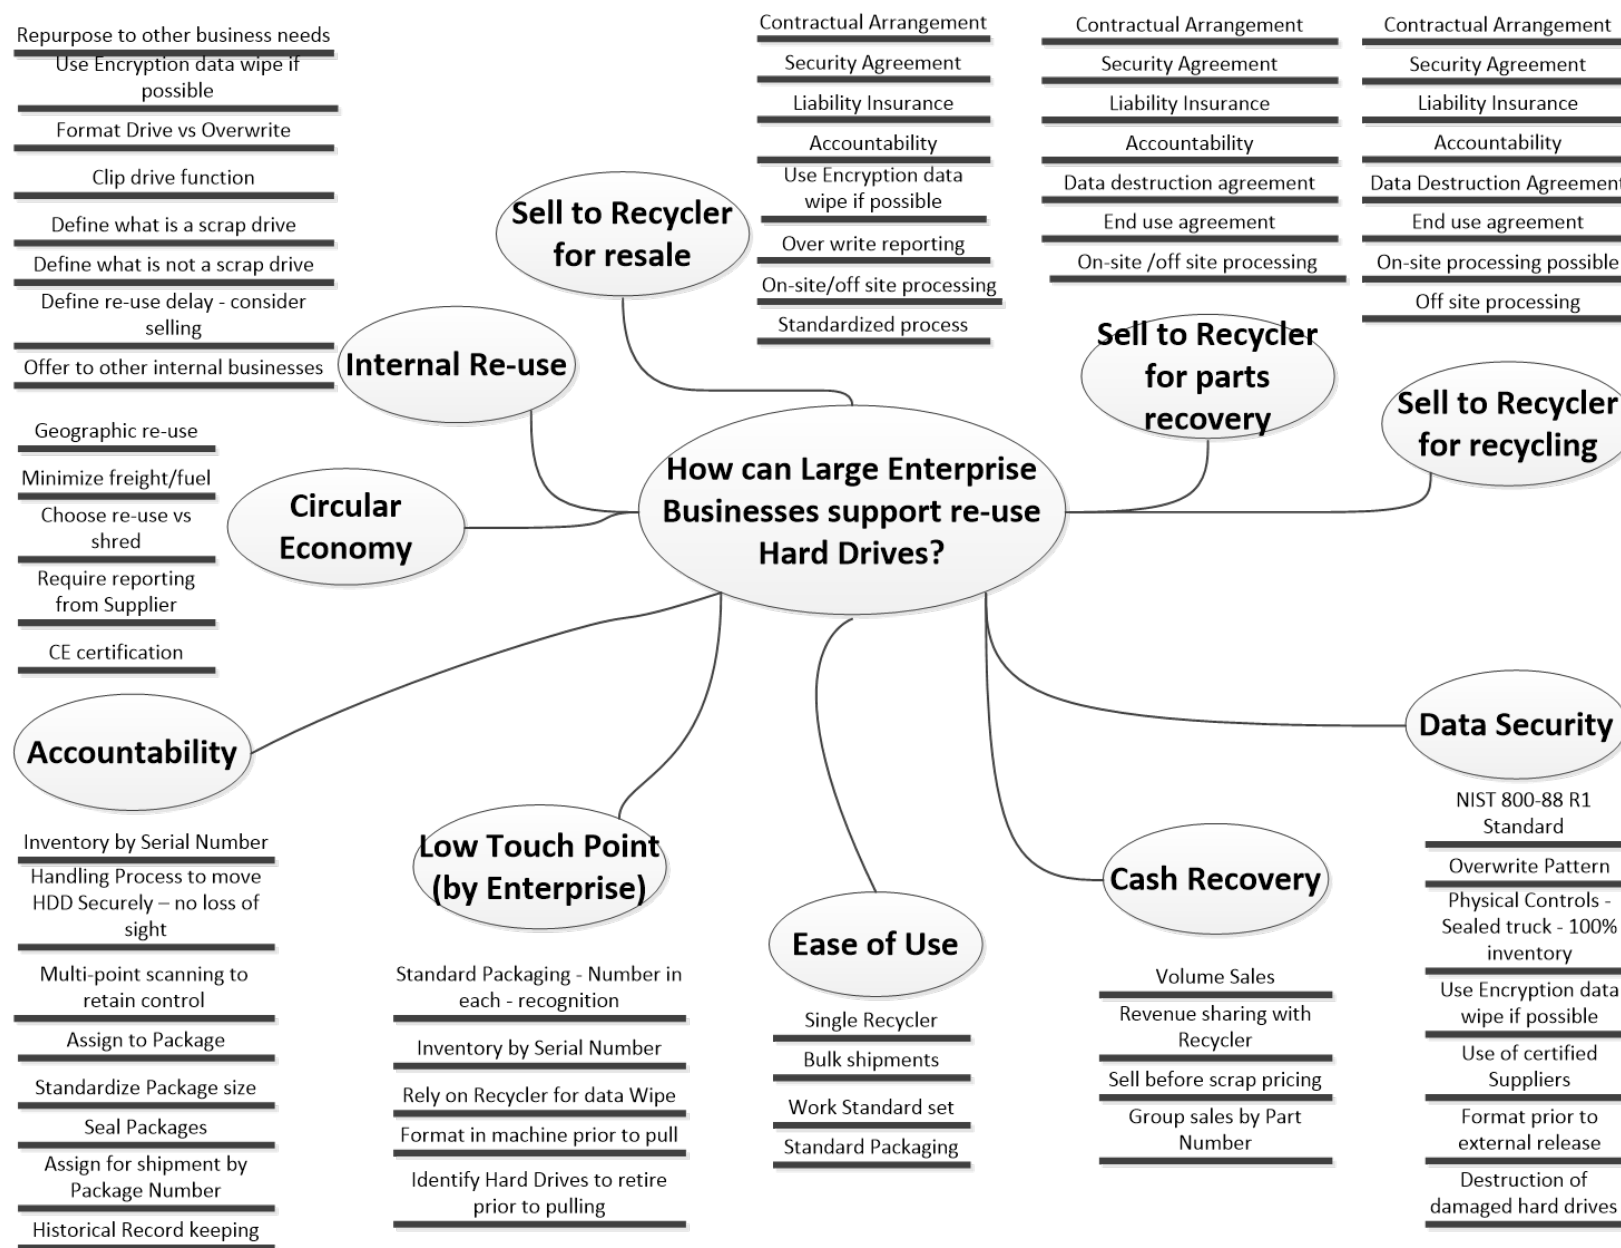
How can Large Enterprise Businesses support re-use Hard Drives?

Internal Re-use
Repurpose to other business needs
Use Encryption data wipe if possible
Format Drive vs Overwrite
Clip drive function
Define what is a scrap drive
Define what is not a scrap drive
Define re-use delay - consider selling
Offer to other internal businesses

Sell to Recycler for resale
Contractual Arrangement
Security Agreement
Liability Insurance
Accountability
Use Encryption data wipe if possible
Over write reporting
On-site/off site processing
Standardized process

Sell to Recycler for parts recovery
Contractual Arrangement
Security Agreement
Liability Insurance
Accountability
Data destruction agreement
End use agreement
On-site /off site processing

Sell to Recycler for recycling
Contractual Arrangement
Security Agreement
Liability Insurance
Accountability
Data Destruction Agreement
End use agreement
On-site processing possible
Off site processing

Circular Economy
Geographic re-use
Minimize freight/fuel
Choose re-use vs shred
Require reporting from Supplier
CE certification

Accountability
Inventory by Serial Number
Handling Process to move HDD Securely – no loss of sight
Multi-point scanning to retain control
Assign to Package
Standardize Package size
Seal Packages
Assign for shipment by Package Number
Historical Record keeping

Low Touch Point (by Enterprise)
Standard Packaging - Number in each - recognition
Inventory by Serial Number
Rely on Recycler for data Wipe
Format in machine prior to pull
Identify Hard Drives to retire prior to pulling

Ease of Use
Single Recycler
Bulk shipments
Work Standard set
Standard Packaging

Cash Recovery
Volume Sales
Revenue sharing with Recycler
Sell before scrap pricing
Group sales by Part Number

Data Security
NIST 800-88 R1 Standard
Overwrite Pattern
Physical Controls - Sealed truck - 100% inventory
Use Encryption data wipe if possible
Use of certified Suppliers
Format prior to external release
Destruction of damaged hard drives